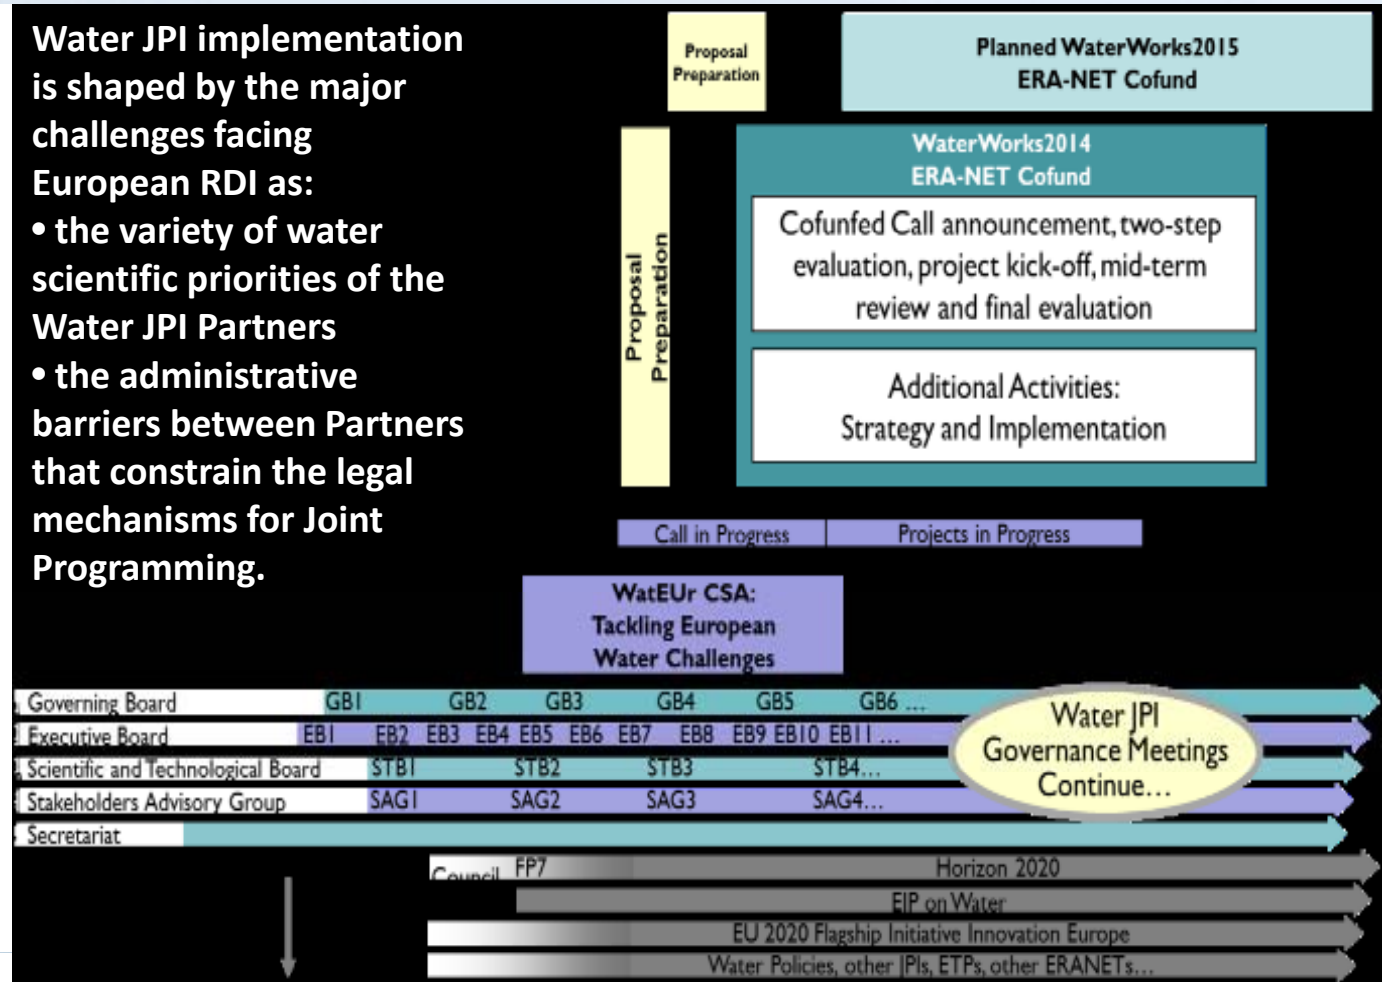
Water JPI implementation is shaped by the major challenges facing European RDI as:
• the variety of water scientific priorities of the Water JPI Partners
• the administrative barriers between Partners that constrain the legal mechanisms for Joint Programming.

Proposal Preparation

Planned WaterWorks2015 ERA-NET Cofund

Proposal Preparation

WaterWorks2014 ERA-NET Cofund

Cofunfed Call announcement, two-step evaluation, project kick-off, mid-term review and final evaluation

Additional Activities: Strategy and Implementation

Call in Progress

Projects in Progress

WatEUr CSA: Tackling European Water Challenges

Governing Board GB1 GB2 GB3 GB4 GB5 GB6 ...

Executive Board EB1 EB2 EB3 EB4 EB5 EB6 EB7 EB8 EB9 EB10 EB11 ...

Scientific and Technological Board STB1 STB2 STB3 STB4...

Stakeholders Advisory Group SAG1 SAG2 SAG3 SAG4...

Secretariat

Water JPI Governance Meetings Continue...

Council FP7 Horizon 2020

EIP on Water

EU 2020 Flagship Initiative Innovation Europe

Water Policies, other JPIs, ETPs, other ERANETs...